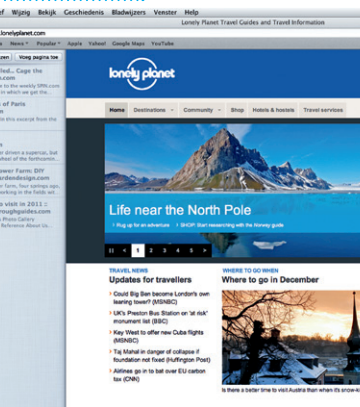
f Wijzig Bekijk Geschiedenis Bladwijzers Venster Help

Lonely Planet Travel Guides and Travel Information

.lonelyplanet.com

News Populair Apple Yahoo! Google Maps YouTube

zen Voeg pagina toe

zed... Cage the .com
own to the weekly SFM.com
on with Cage the

of Paris .com
this excerpt from the

.com
r driven a supercar, but
y that's all about to

Ikel of the forthcomin...

ower Farm: DIY rdendesign.com
me Farm, four savings apo
ing in the fields wit

o visit in 2011 : roughguides.com
ough Guides Gallery
pired to visit in 2011

lonely planet

Home Destinations Community Shop Hotels & hostels Travel services

Life near the North Pole

Rug up for an adventure SHOP: Start researching with the Norway guide

1 2 3 4 5

TRAVEL NEWS
Updates for travellers

Could Big Ben become London's own leaning tower? (MSNBC)
UK's Preston Bus Station on 'at risk' monument list (BBC)
Key West to offer new Cuba flights (MSNBC)
Taj Mahal in danger of collapse if foundation not fixed (Huffington Post)
Airlines go in to bat over EU carbon tax (CNN)

WHERE TO GO WHEN
Where to go in December

Is there a better time to visit Austria than when it's snow-